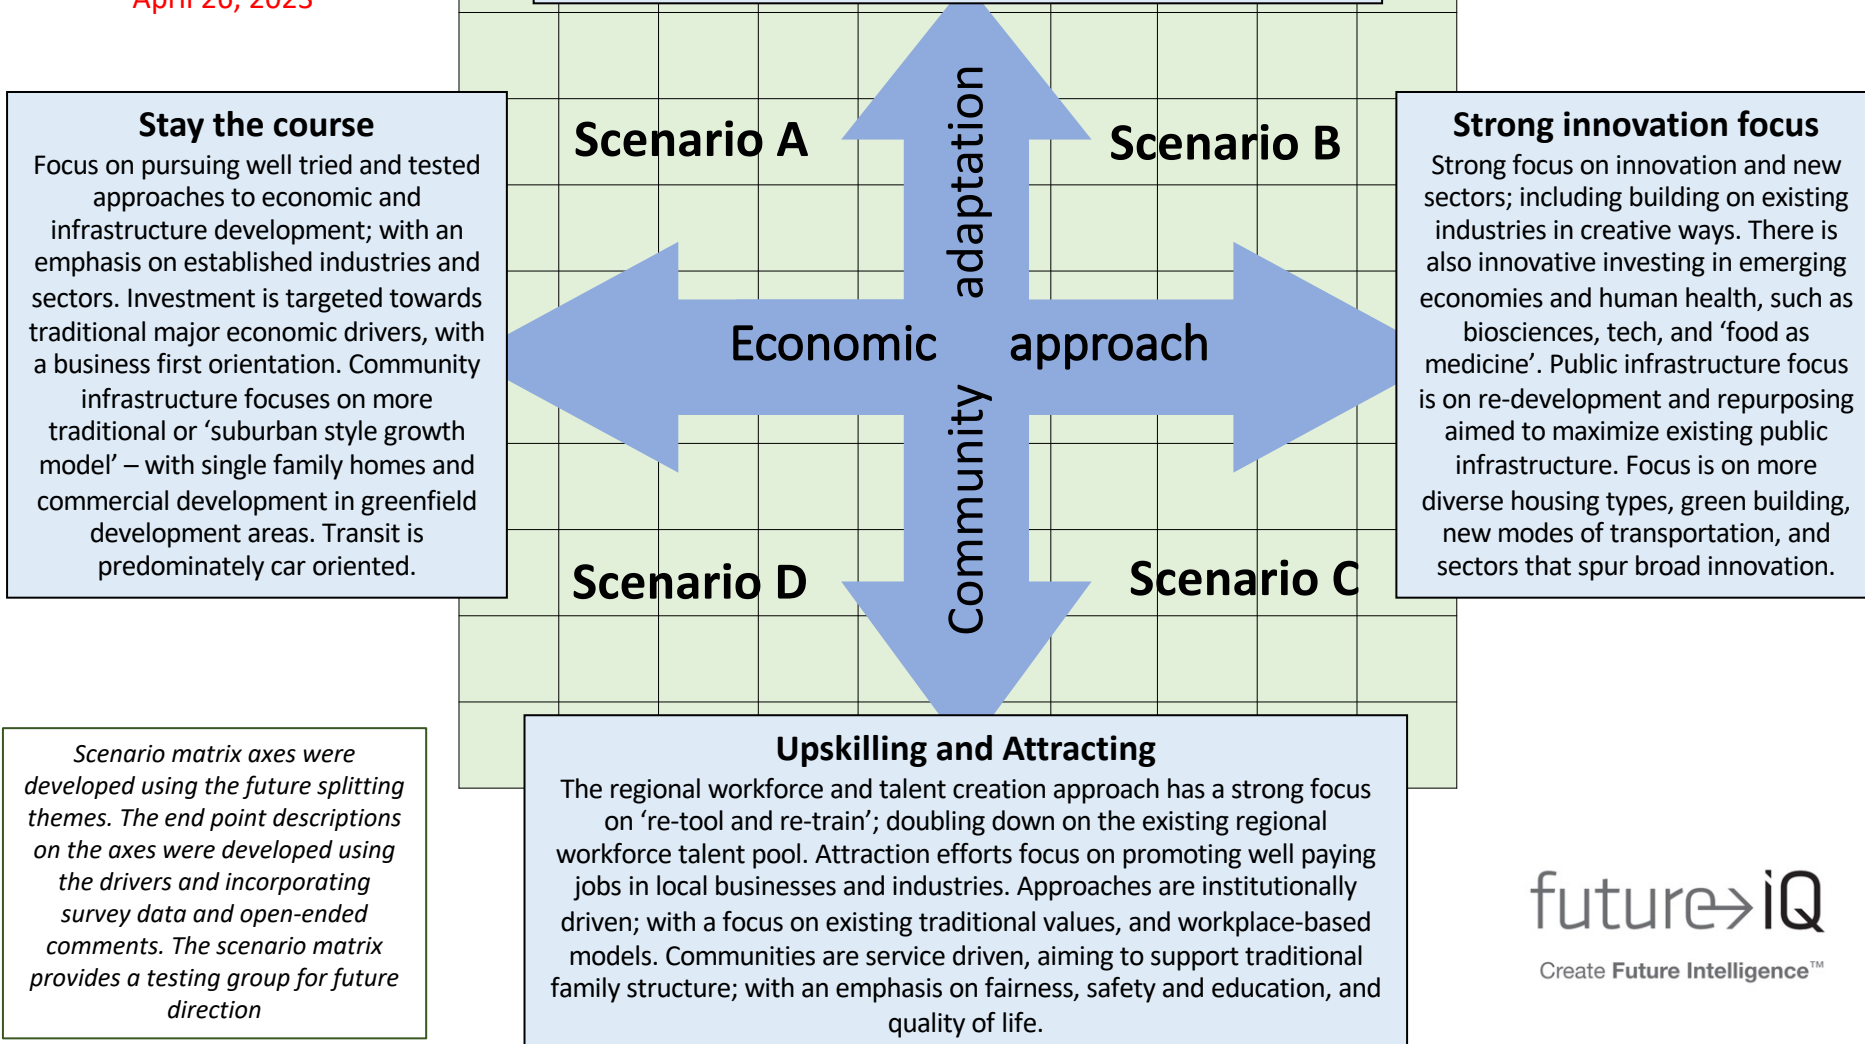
April 26, 2023

Stay the course
Focus on pursuing well tried and tested approaches to economic and infrastructure development; with an emphasis on established industries and sectors. Investment is targeted towards traditional major economic drivers, with a business first orientation. Community infrastructure focuses on more traditional or 'suburban style growth model' – with single family homes and commercial development in greenfield development areas. Transit is predominately car oriented.

Scenario A

adaptation

Scenario B

Strong innovation focus
Strong focus on innovation and new sectors; including building on existing industries in creative ways. There is also innovative investing in emerging economies and human health, such as biosciences, tech, and 'food as medicine'. Public infrastructure focus is on re-development and repurposing aimed to maximize existing public infrastructure. Focus is on more diverse housing types, green building, new modes of transportation, and sectors that spur broad innovation.

Economic approach

Community

Scenario D

Scenario C

Scenario matrix axes were developed using the future splitting themes. The end point descriptions on the axes were developed using the drivers and incorporating survey data and open-ended comments. The scenario matrix provides a testing group for future direction

Upskilling and Attracting
The regional workforce and talent creation approach has a strong focus on 're-tool and re-train'; doubling down on the existing regional workforce talent pool. Attraction efforts focus on promoting well paying jobs in local businesses and industries. Approaches are institutionally driven; with a focus on existing traditional values, and workplace-based models. Communities are service driven, aiming to support traditional family structure; with an emphasis on fairness, safety and education, and quality of life.

future iQ
Create Future Intelligence™